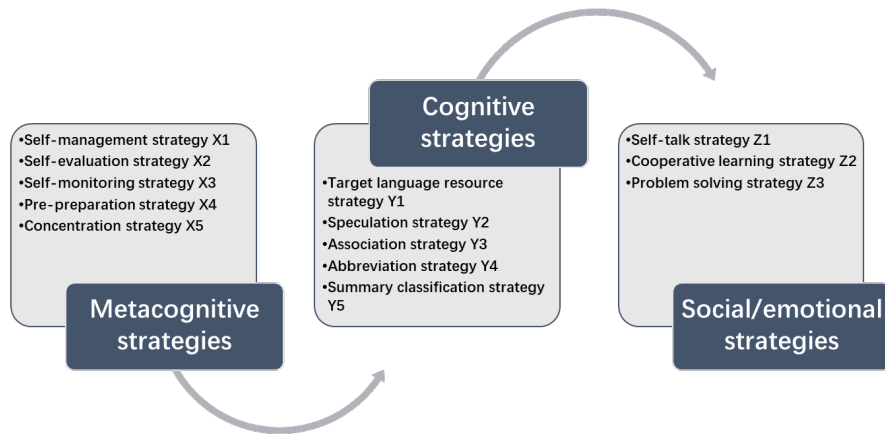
•Self-management strategy X1
•Self-evaluation strategy X2
•Self-monitoring strategy X3
•Pre-preparation strategy X4
•Concentration strategy X5

Metacognitive strategies

Cognitive strategies

•Target language resource strategy Y1
•Speculation strategy Y2
•Association strategy Y3
•Abbreviation strategy Y4
•Summary classification strategy Y5

•Self-talk strategy Z1
•Cooperative learning strategy Z2
•Problem solving strategy Z3

Social/emotional strategies